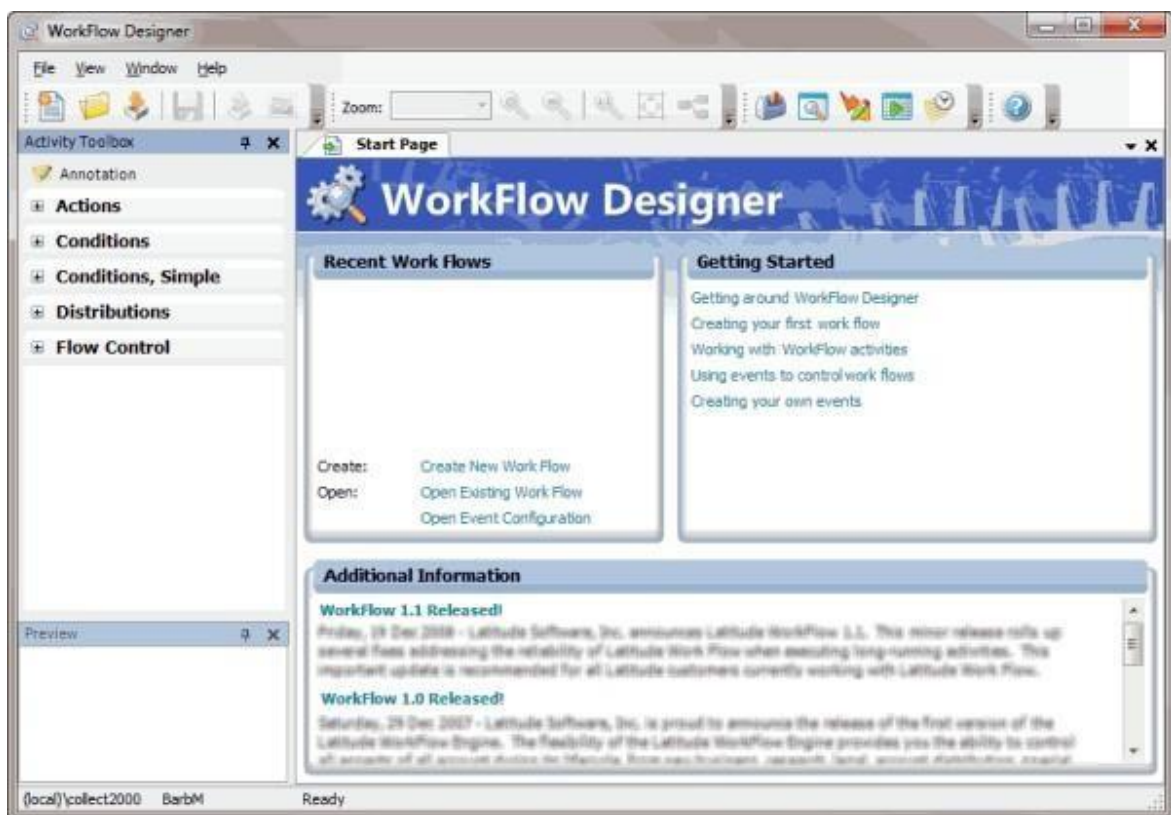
WorkFlow Designer

File View Window Help

Zoom:

Activity Toolbox

Annotation

Actions

Conditions

Conditions, Simple

Distributions

Flow Control

Preview

Start Page

WorkFlow Designer

Recent Work Flows

Create: Create New Work Flow

Open: Open Existing Work Flow

Open Event Configuration

Getting Started

Getting around WorkFlow Designer

Creating your first work flow

Working with WorkFlow activities

Using events to control work flows

Creating your own events

Additional Information

WorkFlow 1.1 Released!

Friday, 19 Dec 2008 - Latitude Software, Inc. announces Latitude WorkFlow 1.1. This minor release rolls up several fixes addressing the reliability of Latitude Work Flow when executing long-running activities. This important update is recommended for all Latitude customers currently working with Latitude Work Flow.

WorkFlow 1.0 Released!

Saturday, 29 Dec 2007 - Latitude Software, Inc. is proud to announce the release of the first version of the Latitude WorkFlow Engine. The flexibility of the Latitude WorkFlow Engine provides you the ability to control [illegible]

(local)\collect2000 BarbM Ready